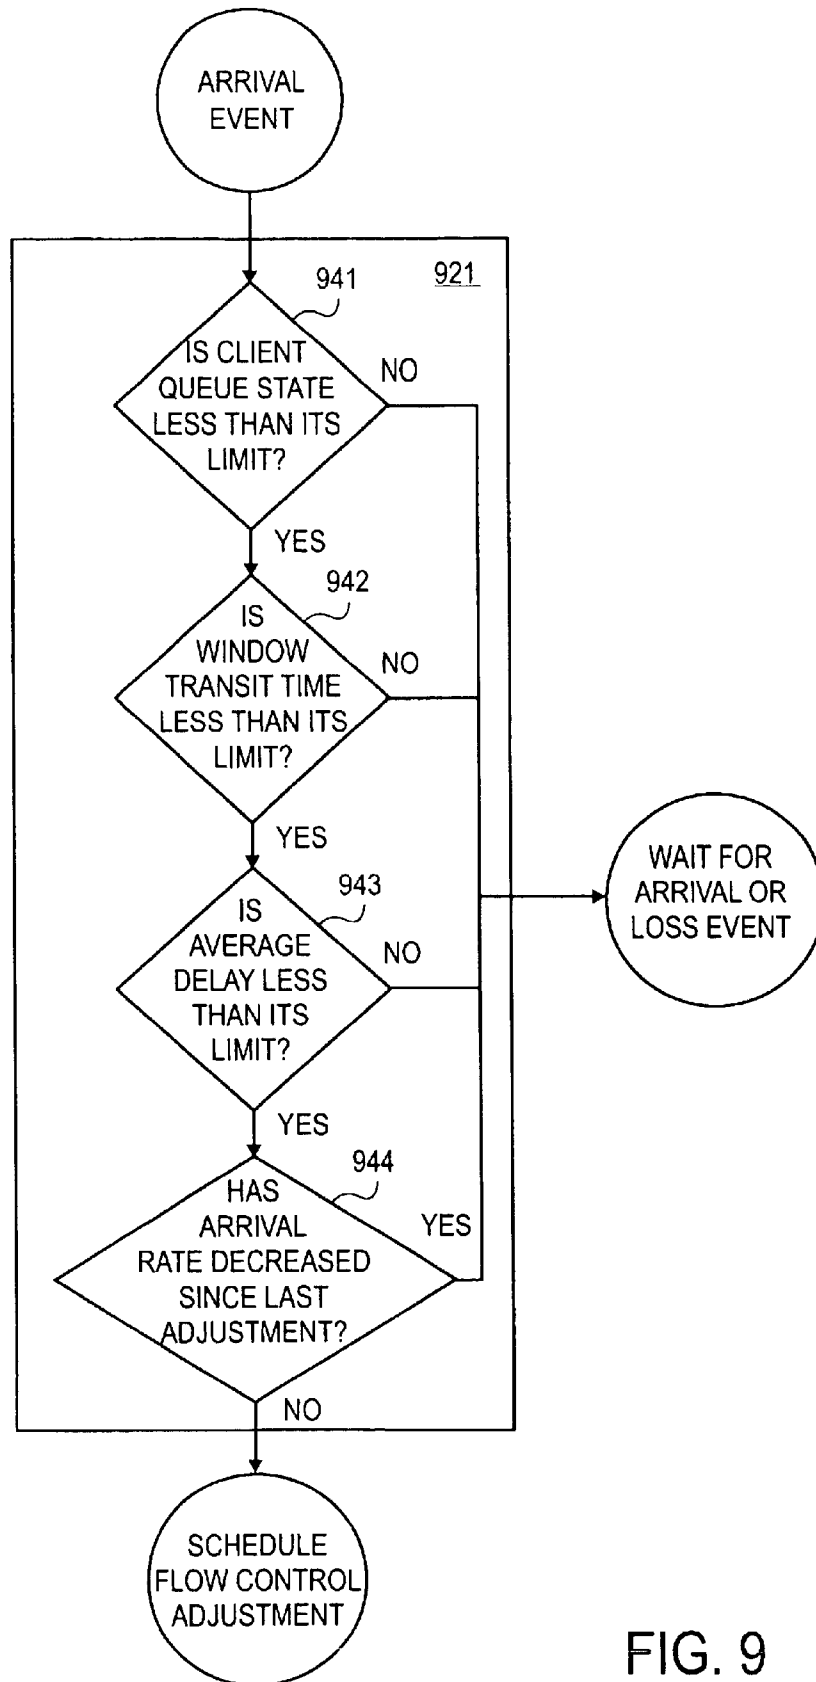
ARRIVAL EVENT

941

921

IS CLIENT QUEUE STATE LESS THAN ITS LIMIT?

NO

YES

942

IS WINDOW TRANSIT TIME LESS THAN ITS LIMIT?

NO

YES

WAIT FOR ARRIVAL OR LOSS EVENT

943

IS AVERAGE DELAY LESS THAN ITS LIMIT?

NO

YES

944

HAS ARRIVAL RATE DECREASED SINCE LAST ADJUSTMENT?

YES

NO

SCHEDULE FLOW CONTROL ADJUSTMENT

FIG. 9